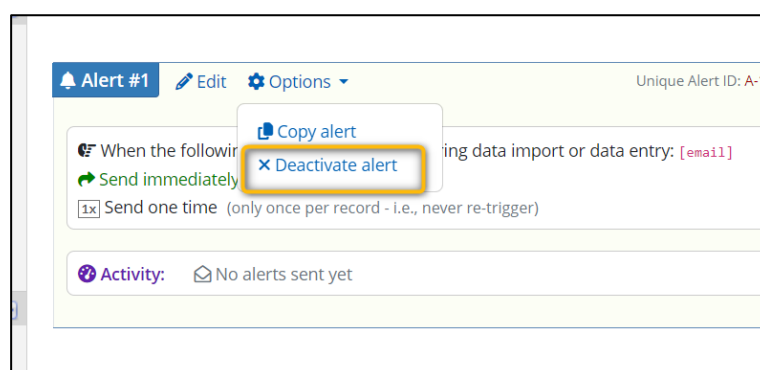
Alert #1 Edit Options

Unique Alert ID: A-

Copy alert

× Deactivate alert

When the followir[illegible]ring data import or data entry: [email]

Send immediately

1x Send one time (only once per record - i.e., never re-trigger)

Activity: No alerts sent yet